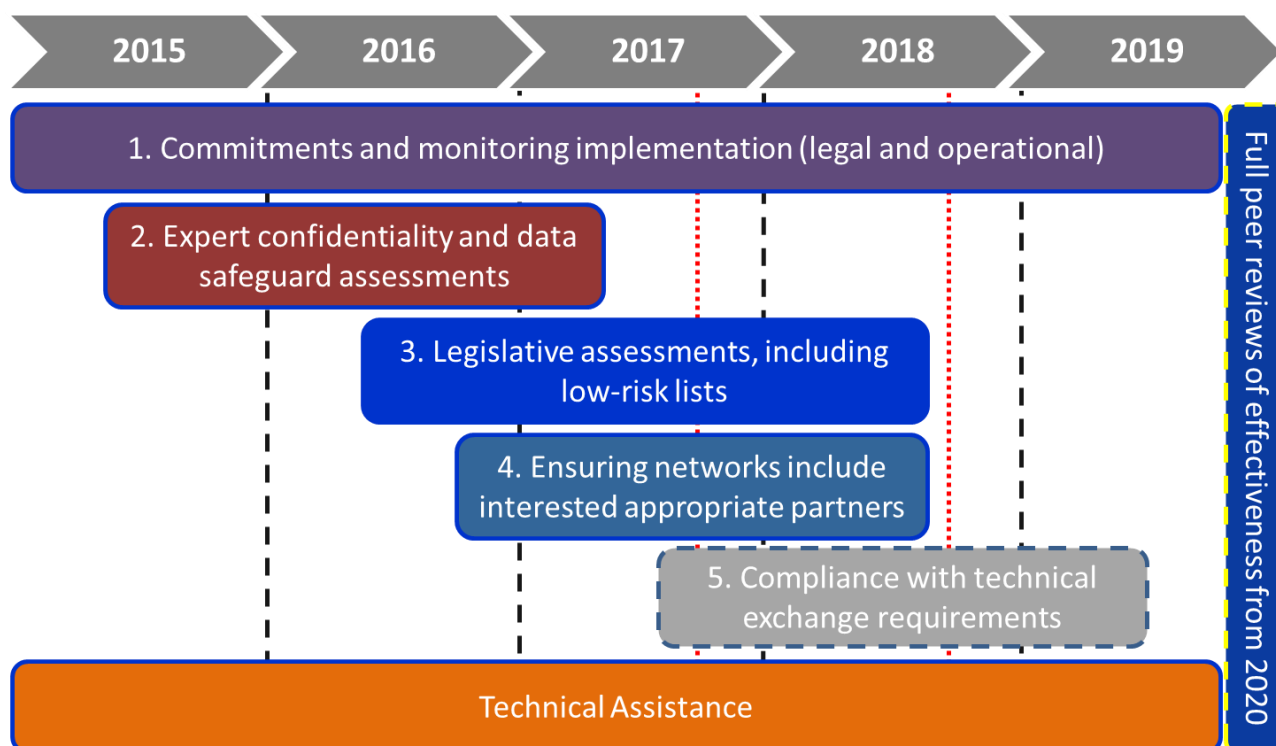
2015 2016 2017 2018 2019

1. Commitments and monitoring implementation (legal and operational)

2. Expert confidentiality and data safeguard assessments

3. Legislative assessments, including low-risk lists

4. Ensuring networks include interested appropriate partners

5. Compliance with technical exchange requirements

Technical Assistance

Full peer reviews of effectiveness from 2020